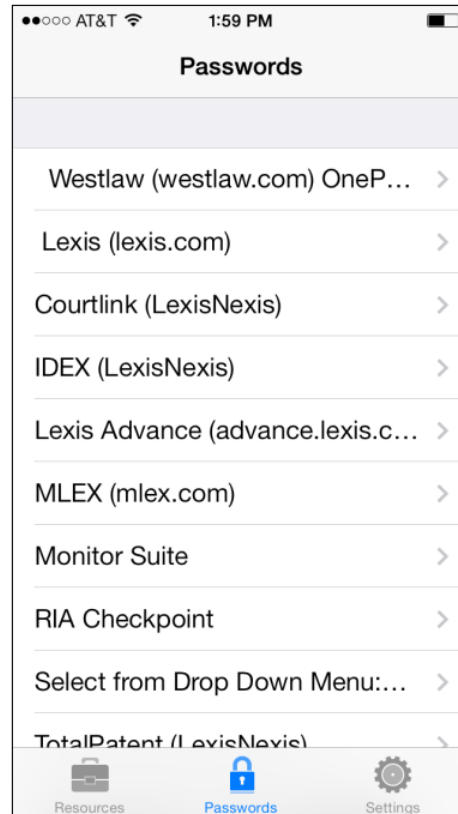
●●○○○ AT&T 1:59 PM

Passwords

Westlaw (westlaw.com) OneP...

Lexis (lexis.com)

Courtlink (LexisNexis)

IDEX (LexisNexis)

Lexis Advance (advance.lexis.c...

MLEX (mlex.com)

Monitor Suite

RIA Checkpoint

Select from Drop Down Menu:...

TotalPatent (LexisNexis)

Resources

Passwords

Settings